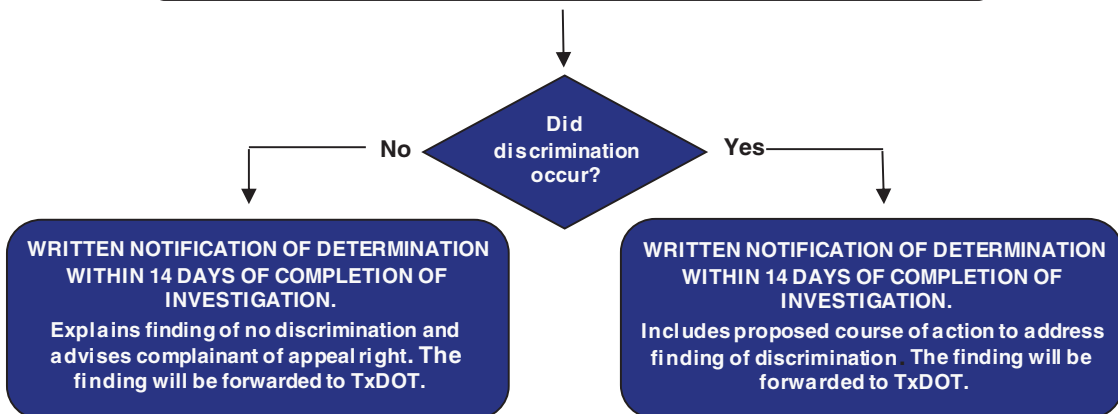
Did discrimination occur?

No

Yes

WRITTEN NOTIFICATION OF DETERMINATION WITHIN 14 DAYS OF COMPLETION OF INVESTIGATION.

Explains finding of no discrimination and advises complainant of appeal right. The finding will be forwarded to TxDOT.

WRITTEN NOTIFICATION OF DETERMINATION WITHIN 14 DAYS OF COMPLETION OF INVESTIGATION.

Includes proposed course of action to address finding of discrimination. The finding will be forwarded to TxDOT.